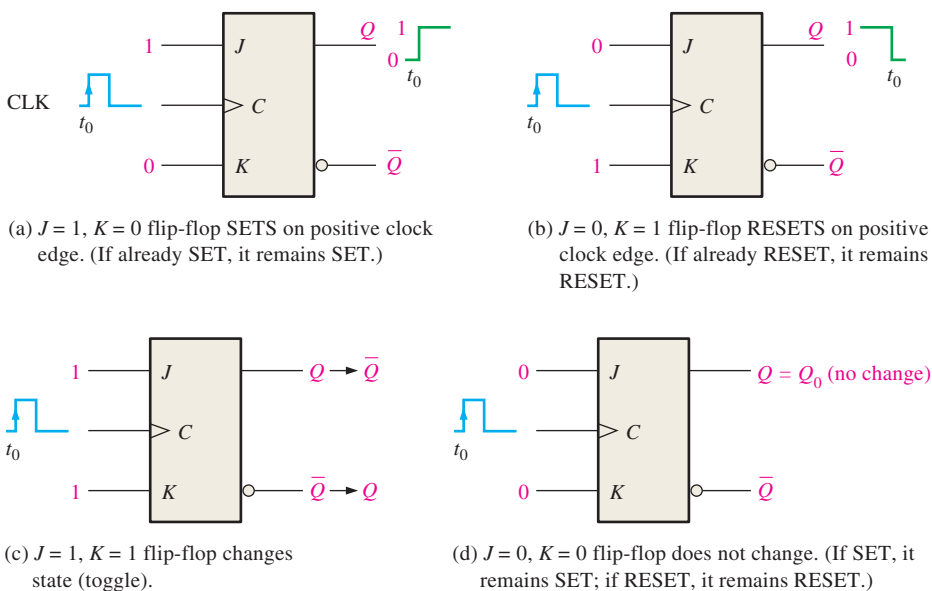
1 J Q 1 0 $t_0$

CLK $t_0$ C

0 K $\overline{Q}$

(a) $J = 1$, $K = 0$ flip-flop SETS on positive clock edge. (If already SET, it remains SET.)

0 J Q 1 0 $t_0$

$t_0$ C

1 K $\overline{Q}$

(b) $J = 0$, $K = 1$ flip-flop RESETS on positive clock edge. (If already RESET, it remains RESET.)

1 J $Q \rightarrow \overline{Q}$

$t_0$ C

1 K $\overline{Q} \rightarrow Q$

(c) $J = 1$, $K = 1$ flip-flop changes state (toggle).

0 J $Q = Q_0$ (no change)

$t_0$ C

0 K $\overline{Q}$

(d) $J = 0$, $K = 0$ flip-flop does not change. (If SET, it remains SET; if RESET, it remains RESET.)